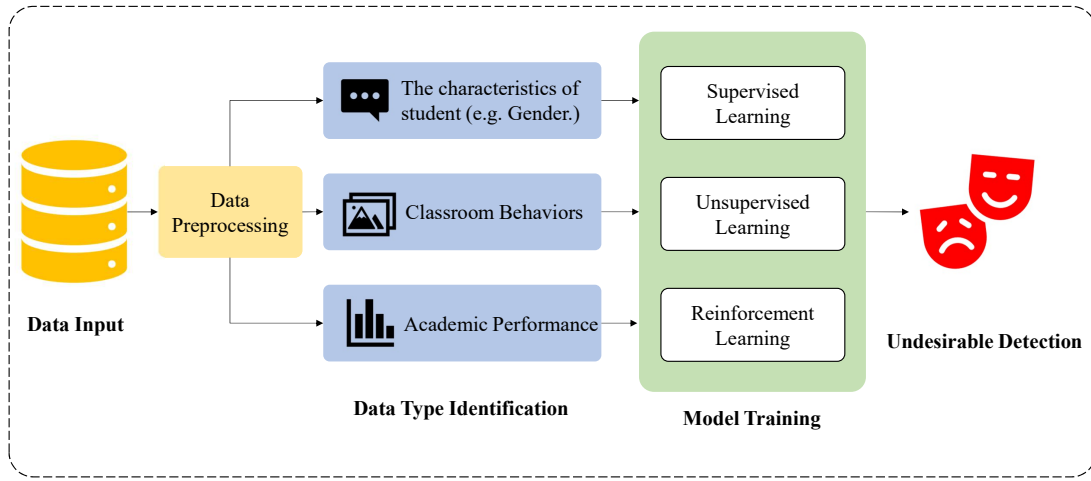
Data Input

Data Preprocessing

The characteristics of student (e.g. Gender.)

Classroom Behaviors

Academic Performance

Data Type Identification

Supervised Learning

Unsupervised Learning

Reinforcement Learning

Model Training

Undesirable Detection